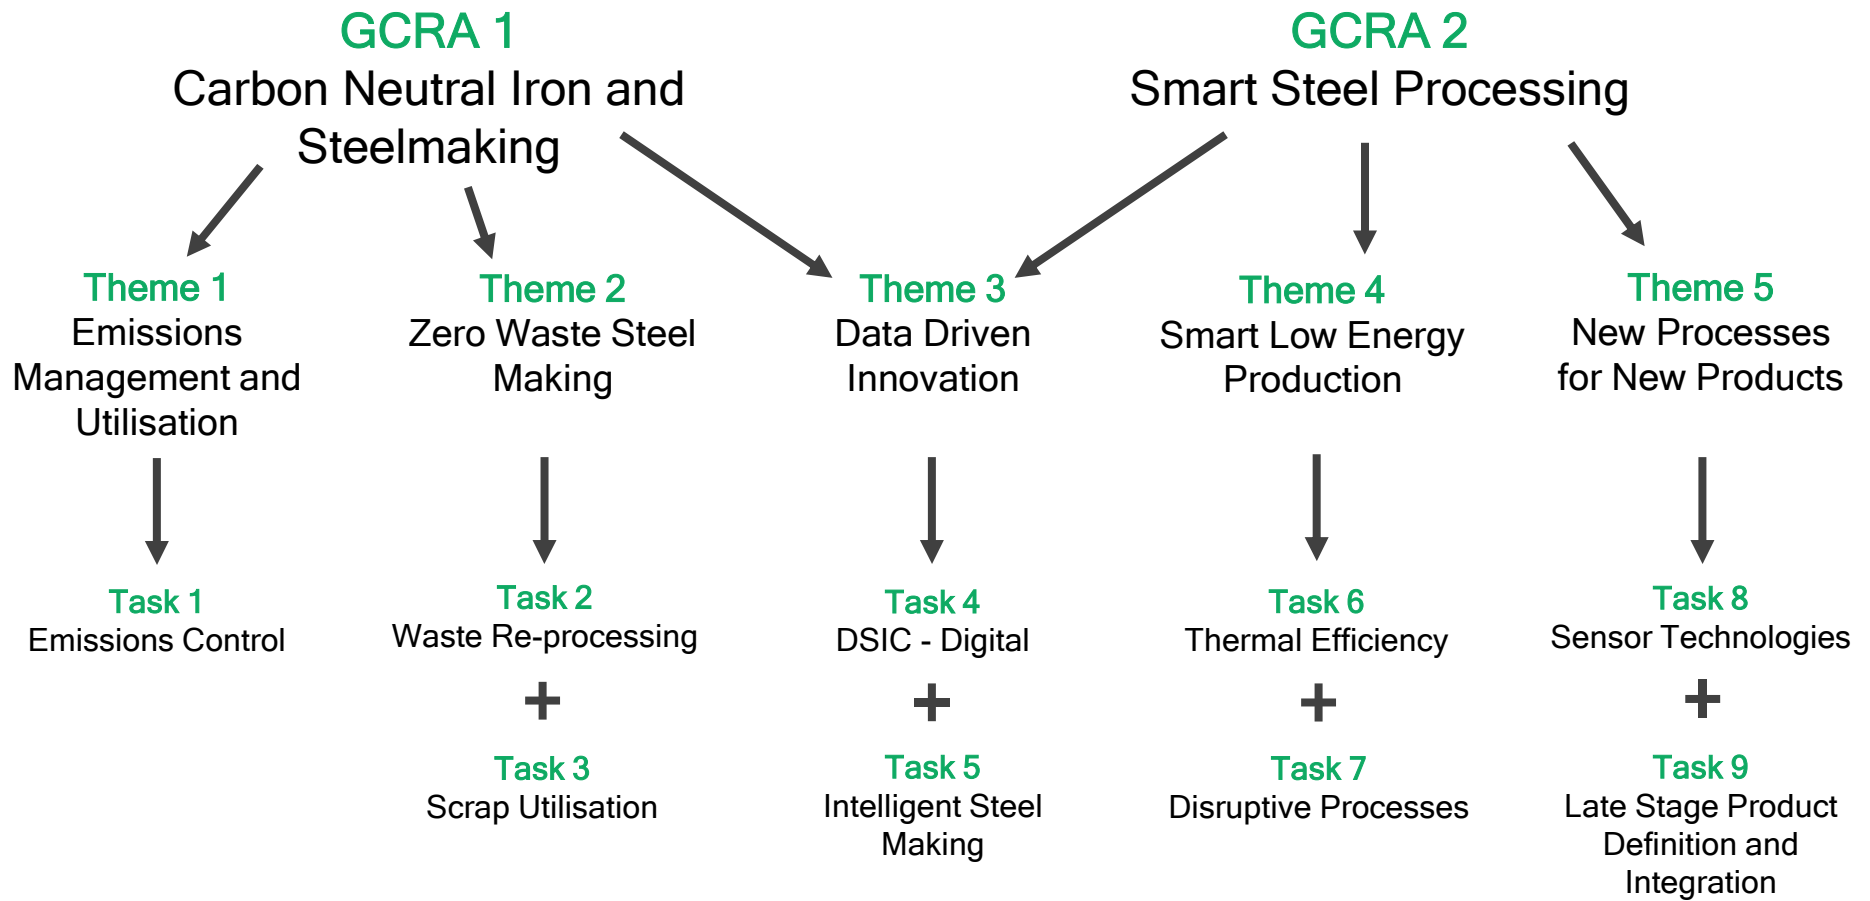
GCRA 1
Carbon Neutral Iron and Steelmaking

GCRA 2
Smart Steel Processing

Theme 1
Emissions Management and Utilisation

Theme 2
Zero Waste Steel Making

Theme 3
Data Driven Innovation

Theme 4
Smart Low Energy Production

Theme 5
New Processes for New Products

Task 1
Emissions Control

Task 2
Waste Re-processing

+

Task 3
Scrap Utilisation

Task 4
DSIC - Digital

+

Task 5
Intelligent Steel Making

Task 6
Thermal Efficiency

+

Task 7
Disruptive Processes

Task 8
Sensor Technologies

+

Task 9
Late Stage Product Definition and Integration